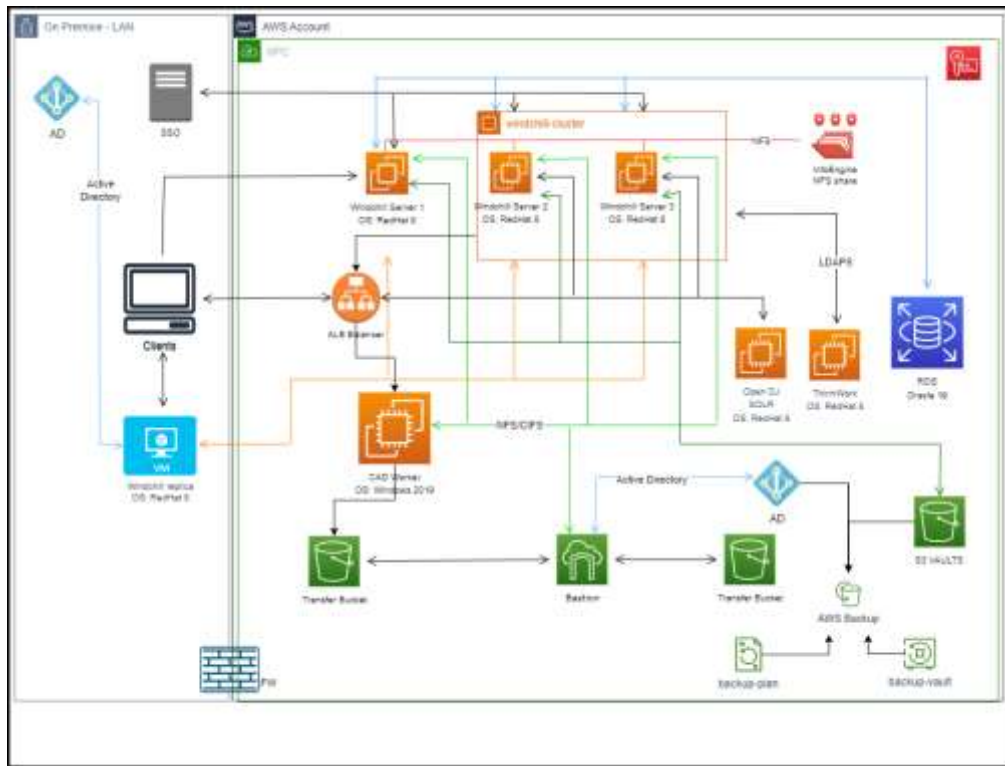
On Premise - LAN

AWS Account

VPC

AD

SSO

Active Directory

Windchill cluster

NFS

Windchill Server 1 OS: RedHat 8

Windchill Server 2 OS: RedHat 8

Windchill Server 3 OS: RedHat 8

VideEngine NFS share

LDAPS

Clients

ALB Balancer

Open DJ SOLR OS: RedHat 8

ThingWork OS: RedHat 8

RDS Oracle 19

VM

Windchill replica OS: RedHat 8

CAD Worker OS: Windows 2019

NFS/CIFS

Active Directory

AD

S3 VAULTS

Transfer Bucket

Bastion

Transfer Bucket

AWS Backup

backup-plan

backup-vault

FW